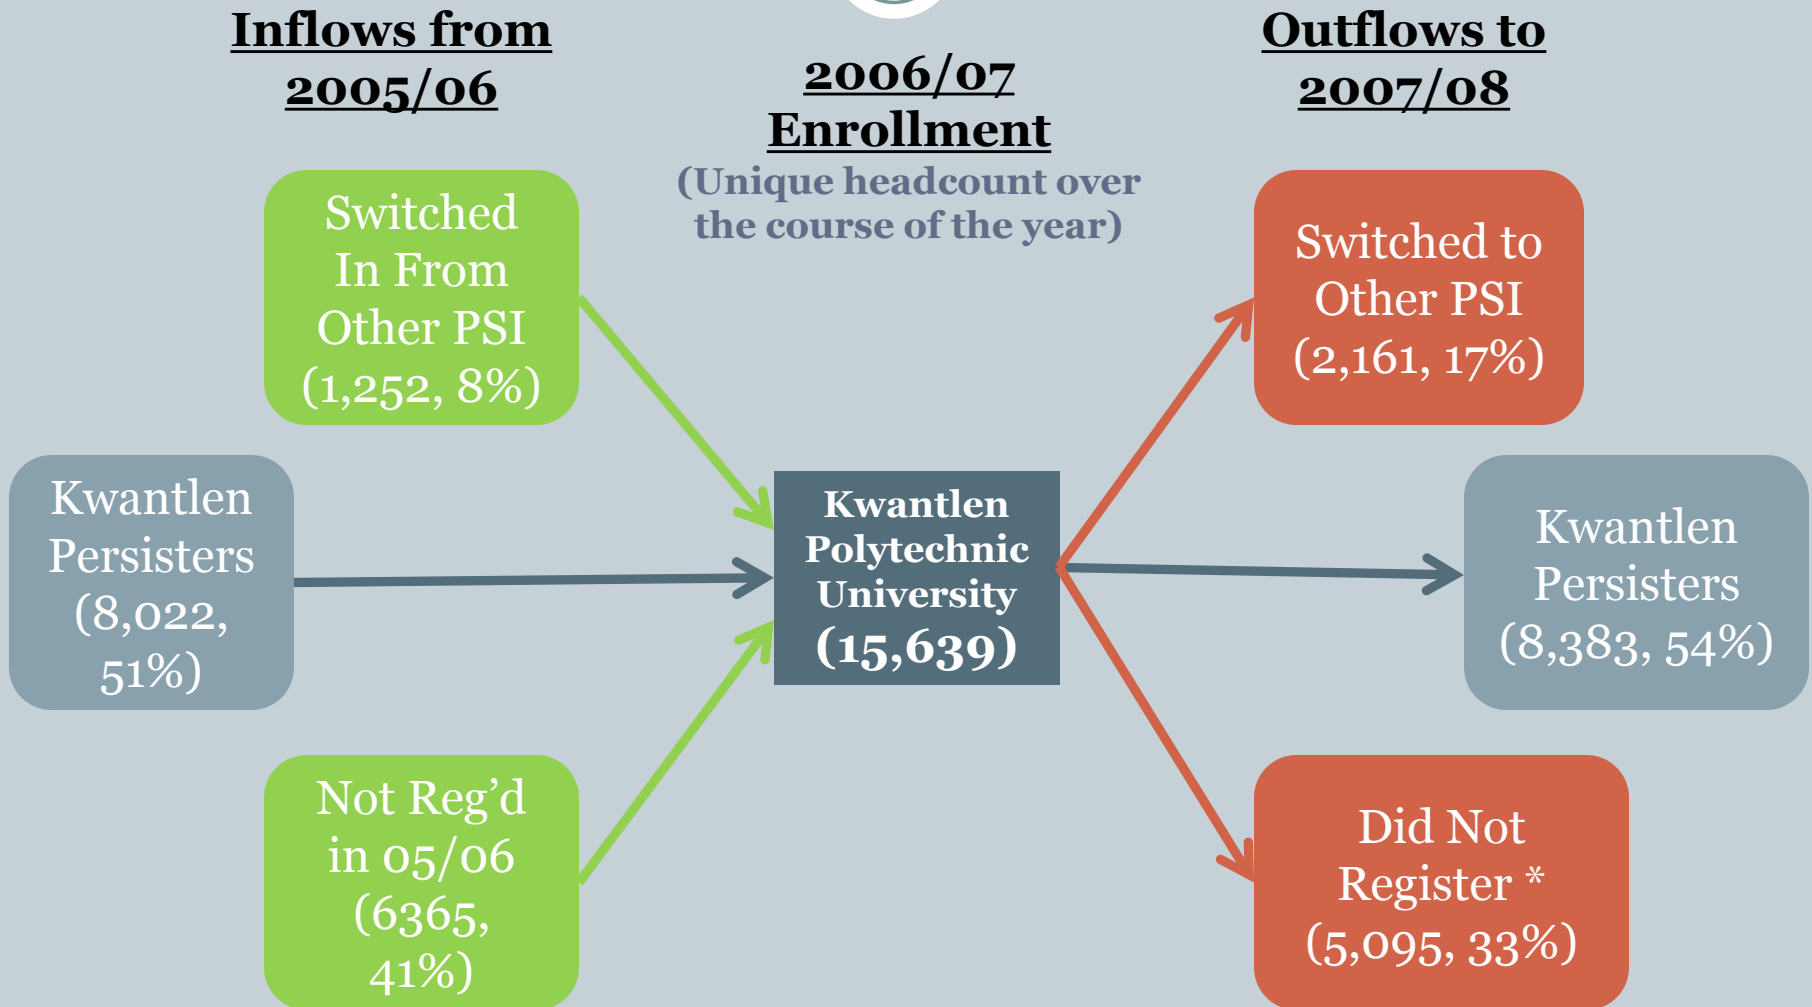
Inflows from 2005/06

2006/07 Enrollment
(Unique headcount over the course of the year)

Outflows to 2007/08

Switched In From Other PSI (1,252, 8%)

Kwantlen Persisters (8,022, 51%)

Not Reg'd in 05/06 (6365, 41%)

Kwantlen Polytechnic University (15,639)

Switched to Other PSI (2,161, 17%)

Kwantlen Persisters (8,383, 54%)

Did Not Register * (5,095, 33%)